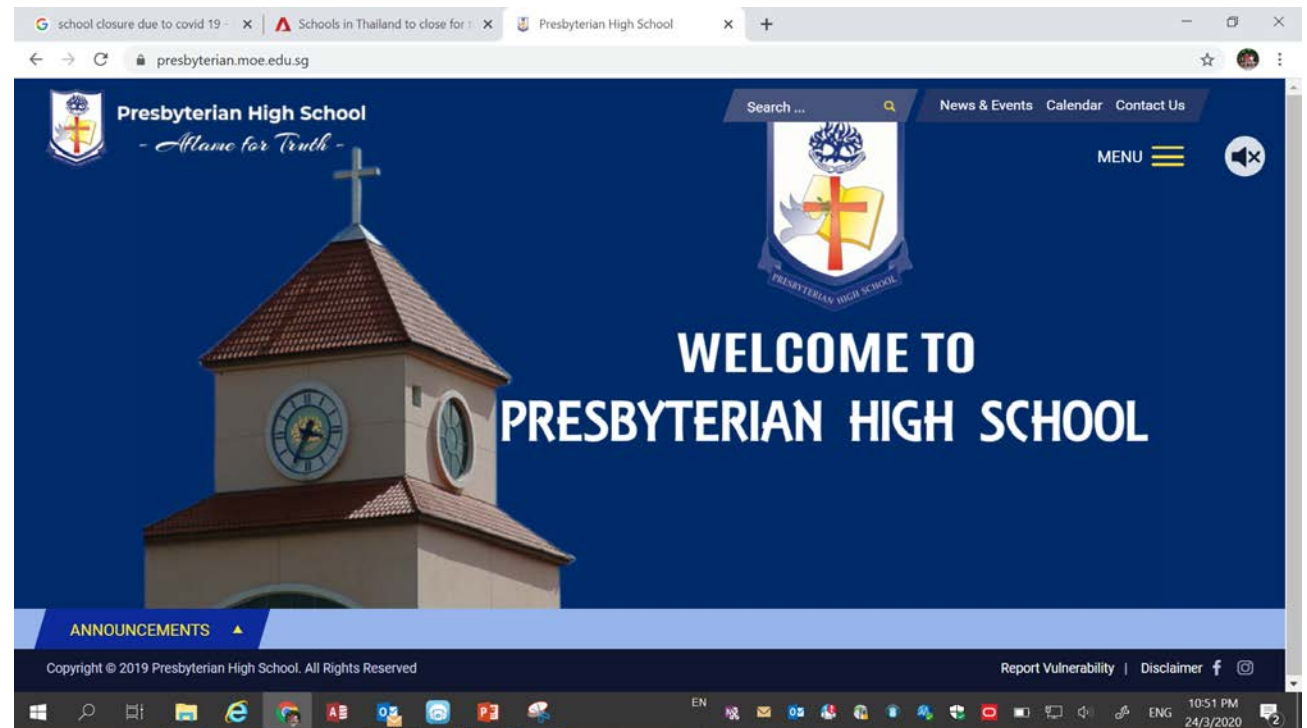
school closure due to covid 19 - ×
Schools in Thailand to close for t ×
Presbyterian High School ×
+
presbyterian.moe.edu.sg

Presbyterian High School
- Aflame for Truth -

Search ...
News & Events Calendar Contact Us
MENU

PRESBYTERIAN HIGH SCHOOL

WELCOME TO
PRESBYTERIAN HIGH SCHOOL

ANNOUNCEMENTS ▲

Copyright © 2019 Presbyterian High School. All Rights Reserved
Report Vulnerability | Disclaimer

EN
ENG 10:51 PM 24/3/2020
2